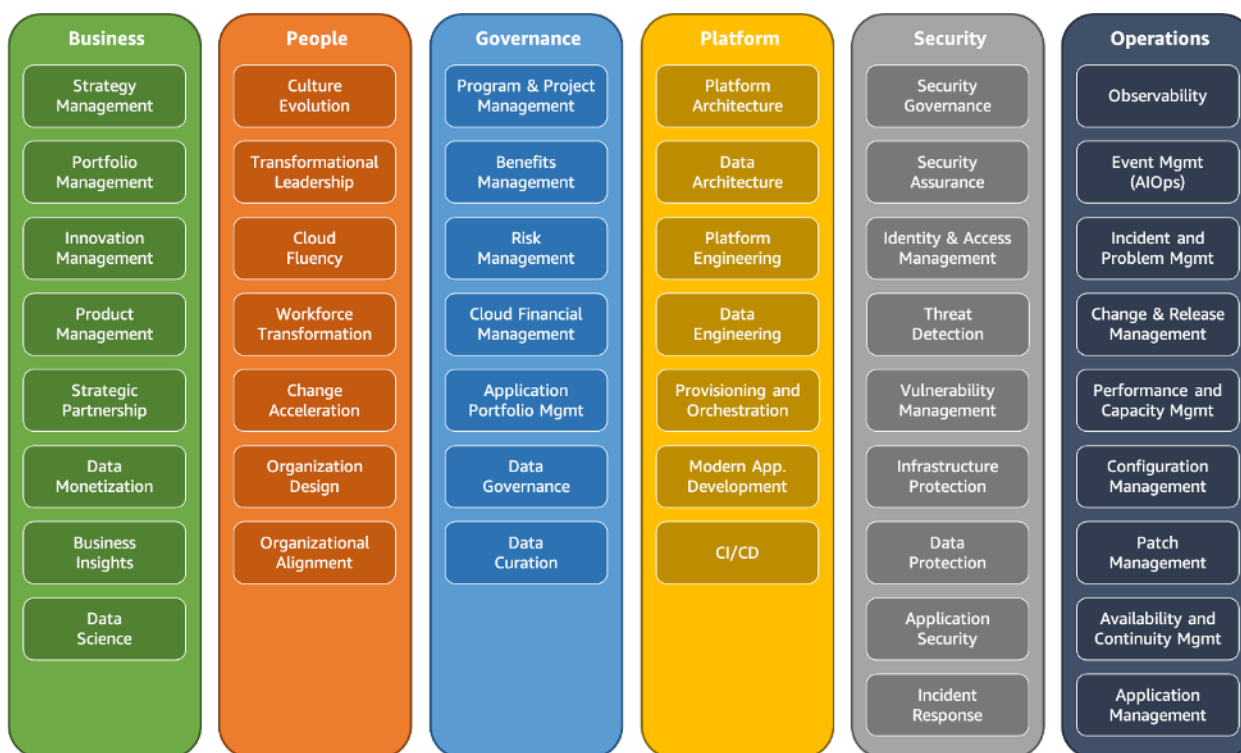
Business

Strategy Management

Portfolio Management

Innovation Management

Product Management

Strategic Partnership

Data Monetization

Business Insights

Data Science

People

Culture Evolution

Transformational Leadership

Cloud Fluency

Workforce Transformation

Change Acceleration

Organization Design

Organizational Alignment

Governance

Program & Project Management

Benefits Management

Risk Management

Cloud Financial Management

Application Portfolio Mgmt

Data Governance

Data Curation

Platform

Platform Architecture

Data Architecture

Platform Engineering

Data Engineering

Provisioning and Orchestration

Modern App. Development

CI/CD

Security

Security Governance

Security Assurance

Identity & Access Management

Threat Detection

Vulnerability Management

Infrastructure Protection

Data Protection

Application Security

Incident Response

Operations

Observability

Event Mgmt (AIOps)

Incident and Problem Mgmt

Change & Release Management

Performance and Capacity Mgmt

Configuration Management

Patch Management

Availability and Continuity Mgmt

Application Management